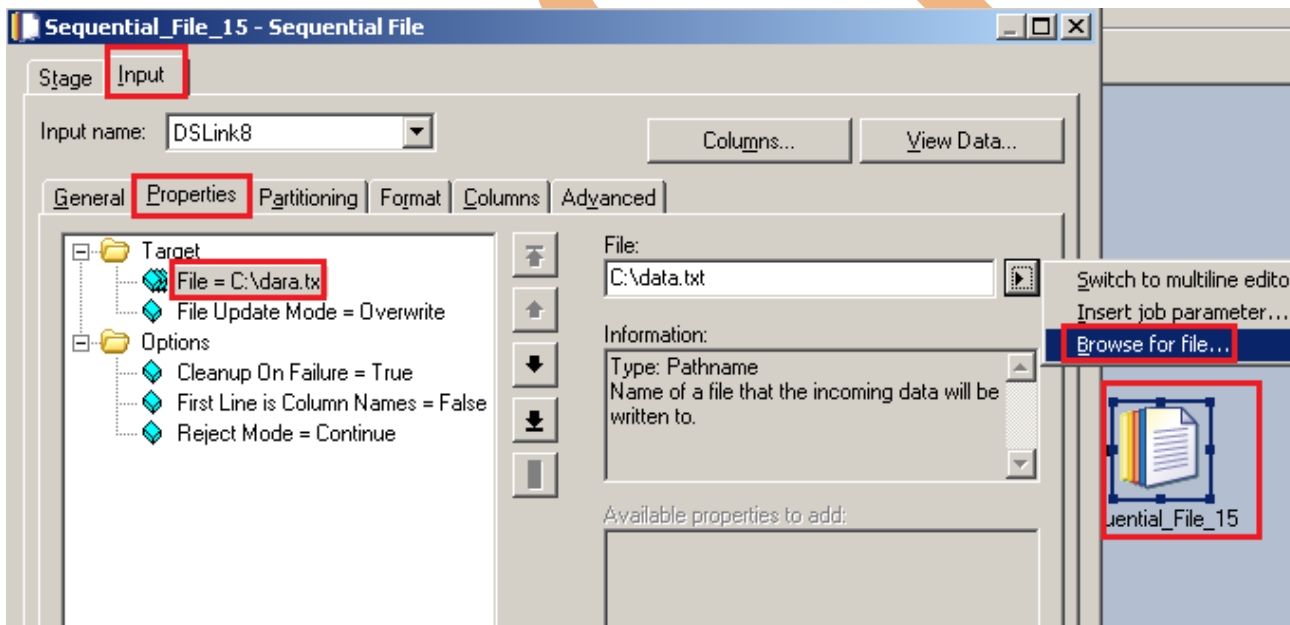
Sequential_File_15 - Sequential File

Stage Input

Input name: DSLink8

Columns... View Data...

General Properties Partitioning Format Columns Advanced

Target
File = C:\dara.tx
File Update Mode = Overwrite
Options
Cleanup On Failure = True
First Line is Column Names = False
Reject Mode = Continue

File:
C:\data.txt

Switch to multiline edito
Insert job parameter...
Browse for file...

Information:
Type: Pathname
Name of a file that the incoming data will be written to.

Available properties to add:

uential_File_15